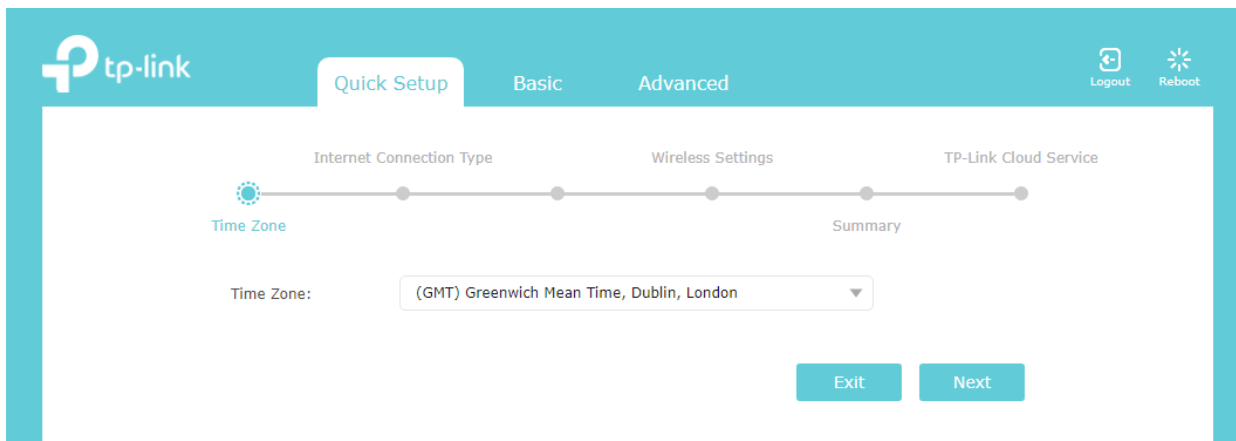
tp-link

Quick Setup Basic Advanced

Logout Reboot

Internet Connection Type Wireless Settings TP-Link Cloud Service

Time Zone Summary

Time Zone: (GMT) Greenwich Mean Time, Dublin, London

Exit Next